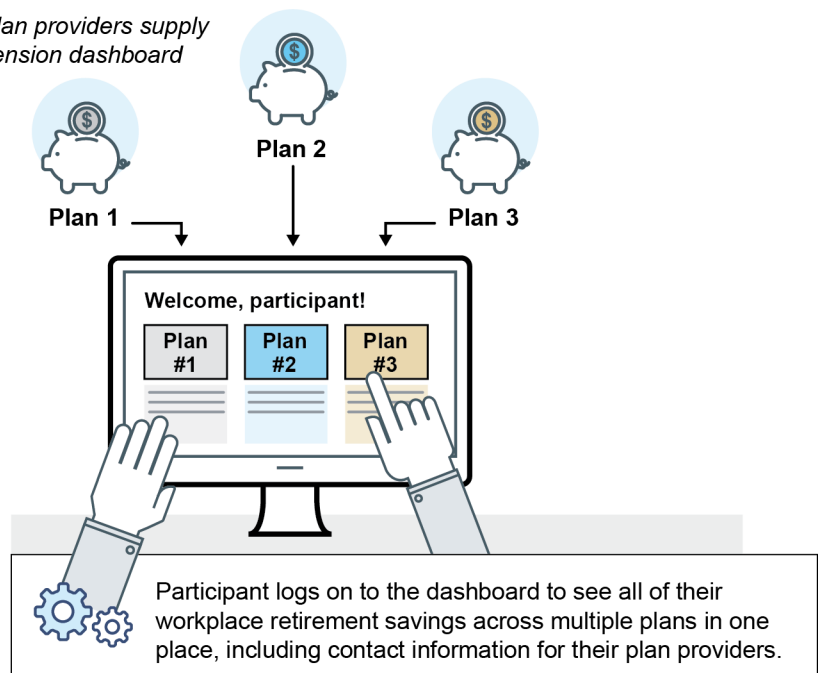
lan providers supply ension dashboard

Plan 2

Plan 1

Plan 3

Welcome, participant!

Plan #1

Plan #2

Plan #3

Participant logs on to the dashboard to see all of their workplace retirement savings across multiple plans in one place, including contact information for their plan providers.